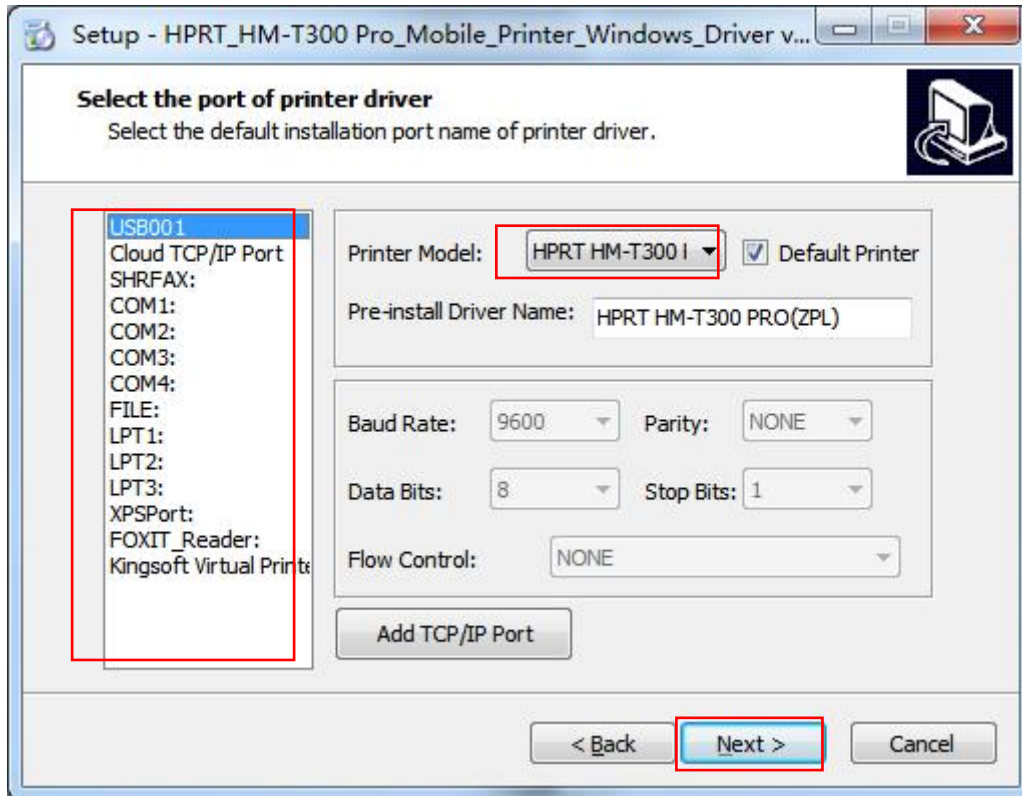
Setup - HPRT_HM-T300 Pro_Mobile_Printer_Windows_Driver v...

Select the port of printer driver
Select the default installation port name of printer driver.

USB001
Cloud TCP/IP Port
SHRFAX:
COM1:
COM2:
COM3:
COM4:
FILE:
LPT1:
LPT2:
LPT3:
XPSPort:
FOXIT_Reader:
Kingsoft Virtual Printe

Printer Model: HPRT HM-T300 I
Default Printer
Pre-install Driver Name: HPRT HM-T300 PRO(ZPL)

Baud Rate: 9600
Parity: NONE
Data Bits: 8
Stop Bits: 1
Flow Control: NONE

Add TCP/IP Port

< Back
Next >
Cancel